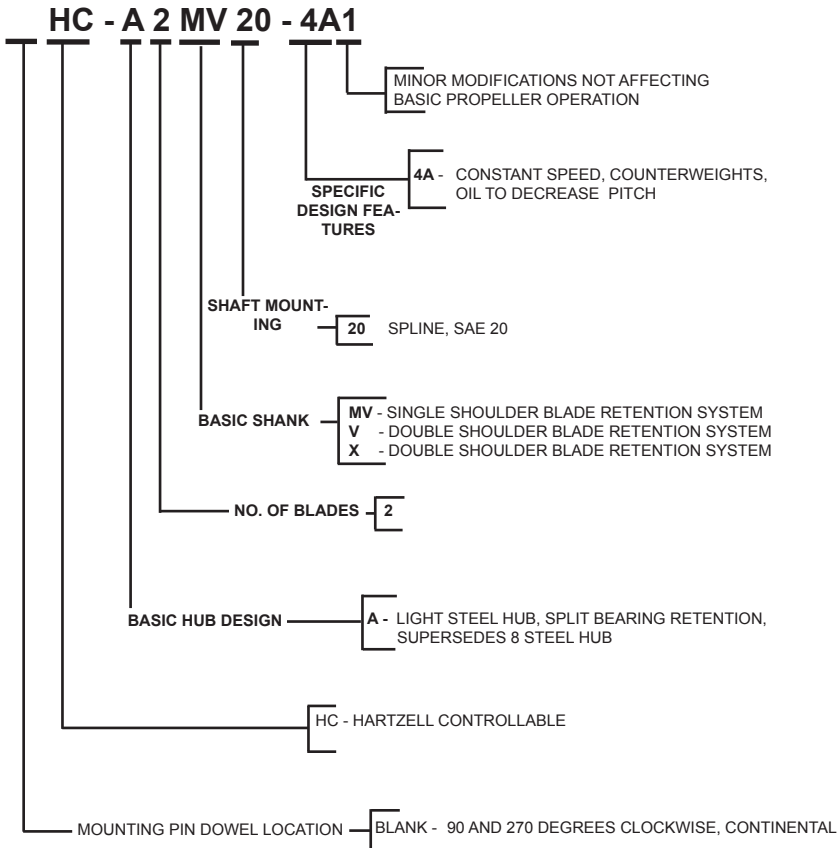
HC - A 2 MV 20 - 4A1

MINOR MODIFICATIONS NOT AFFECTING BASIC PROPELLER OPERATION

SPECIFIC DESIGN FEATURES

4A - CONSTANT SPEED, COUNTERWEIGHTS, OIL TO DECREASE PITCH

SHAFT MOUNTING

20 SPLINE, SAE 20

BASIC SHANK

MV - SINGLE SHOULDER BLADE RETENTION SYSTEM
V - DOUBLE SHOULDER BLADE RETENTION SYSTEM
X - DOUBLE SHOULDER BLADE RETENTION SYSTEM

NO. OF BLADES 2

BASIC HUB DESIGN

A - LIGHT STEEL HUB, SPLIT BEARING RETENTION, SUPERSEDES 8 STEEL HUB

HC - HARTZELL CONTROLLABLE

MOUNTING PIN DOWEL LOCATION

BLANK - 90 AND 270 DEGREES CLOCKWISE, CONTINENTAL